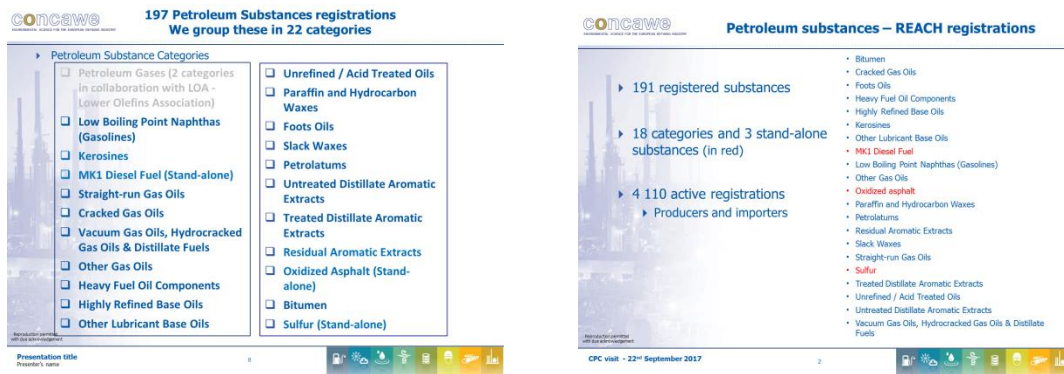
concawe

197 Petroleum Substances registrations
We group these in 22 categories

Petroleum Substance Categories

- Petroleum Gases (2 categories in collaboration with LOA - Lower Olefins Association)
- Low Boiling Point Naphthas (Gasolines)
- Kerosines
- MK1 Diesel Fuel (Stand-alone)
- Straight-run Gas Oils
- Cracked Gas Oils
- Vacuum Gas Oils, Hydrocracked Gas Oils & Distillate Fuels
- Other Gas Oils
- Heavy Fuel Oil Components
- Highly Refined Base Oils
- Other Lubricant Base Oils

- Unrefined / Acid Treated Oils
- Paraffin and Hydrocarbon Waxes
- Foots Oils
- Slack Waxes
- Petrolatums
- Untreated Distillate Aromatic Extracts
- Treated Distillate Aromatic Extracts
- Residual Aromatic Extracts
- Oxidized Asphalt (Stand-alone)
- Bitumen
- Sulfur (Stand-alone)

Reproduction permitted with due acknowledgement

Presentation title
Presenter's name

8

concawe

Petroleum substances – REACH registrations

191 registered substances

18 categories and 3 stand-alone substances (in red)

4 110 active registrations
Producers and importers

- Bitumen
- Cracked Gas Oils
- Foots Oils
- Heavy Fuel Oil Components
- Highly Refined Base Oils
- Kerosines
- Other Lubricant Base Oils
- MK1 Diesel Fuel
- Low Boiling Point Naphthas (Gasolines)
- Other Gas Oils
- Oxidized asphalt
- Paraffin and Hydrocarbon Waxes
- Petrolatums
- Residual Aromatic Extracts
- Slack Waxes
- Straight-run Gas Oils
- Sulfur
- Treated Distillate Aromatic Extracts
- Unrefined / Acid Treated Oils
- Untreated Distillate Aromatic Extracts
- Vacuum Gas Oils, Hydrocracked Gas Oils & Distillate Fuels

Reproduction permitted with due acknowledgement

CPC visit – 22nd September 2017

2